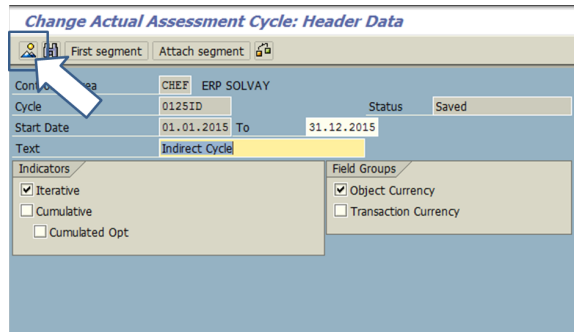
Change Actual Assessment Cycle: Header Data

First segment Attach segment

Cont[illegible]ea CHEF ERP SOLVAY

Cycle 0125ID Status Saved

Start Date 01.01.2015 To 31.12.2015

Text Indirect Cycle

Indicators

☑ Iterative

☐ Cumulative

☐ Cumulated Opt

Field Groups

☑ Object Currency

☐ Transaction Currency